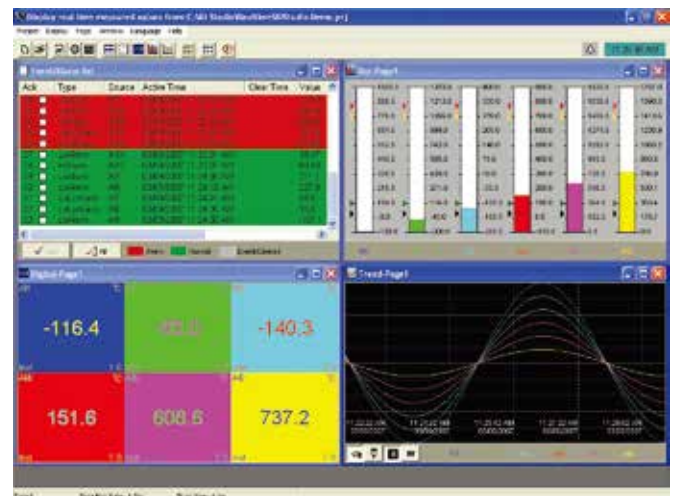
Display real time measured values from C:\MI Studio\MaxView\MI\Studio.mxv.prj
Project Display Page Window Language Help
Event/Alarm list
Ack Type Source Active Time Clear Time Value
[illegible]
Ack All Alarm Normal Event/Control
Bar-Page1
Digital-Page1
-116.4
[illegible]
-140.3
151.6
608.6
737.2
Trend-Page1
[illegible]